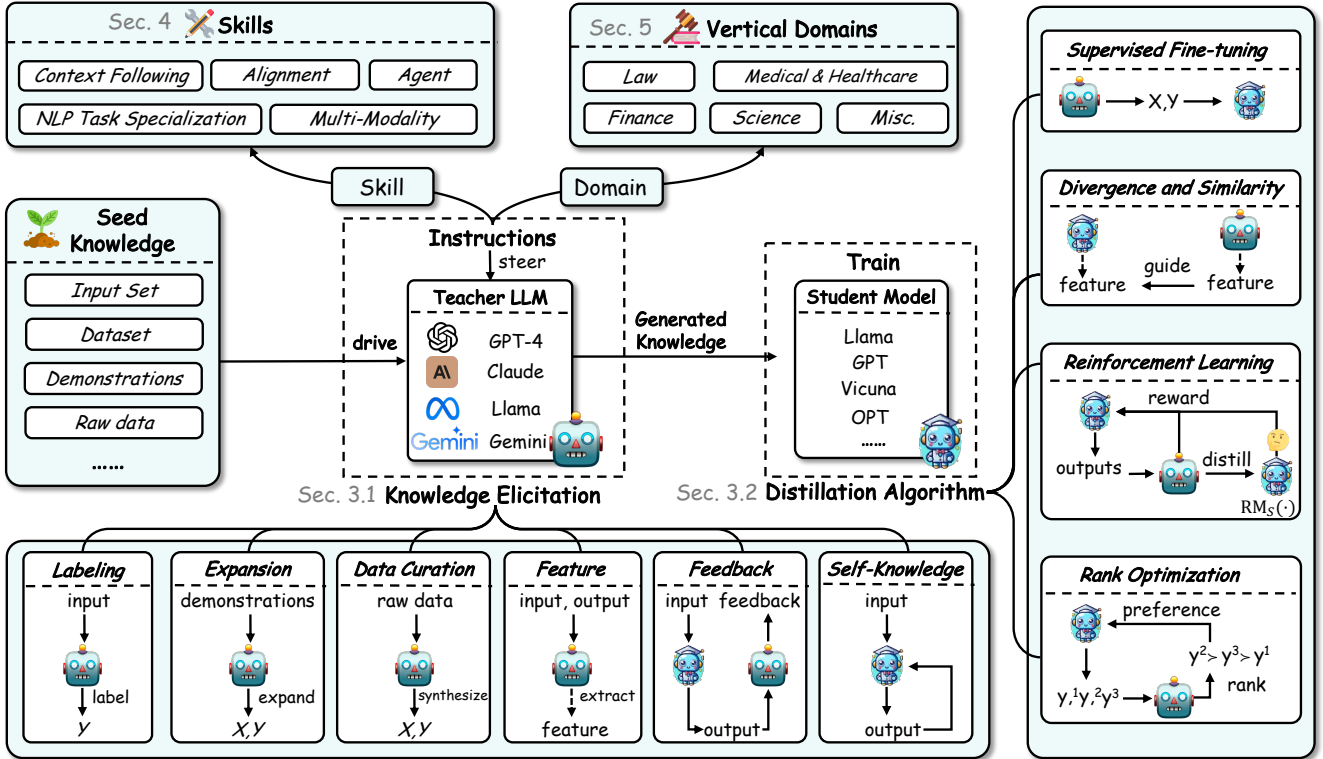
Sec. 4 Skills

Context Following
Alignment
Agent
NLP Task Specialization
Multi-Modality

Sec. 5 Vertical Domains

Law
Medical & Healthcare
Finance
Science
Misc.

Skill
Domain

Seed Knowledge

Input Set
Dataset
Demonstrations
Raw data
......

Instructions
steer
drive
Teacher LLM
GPT-4
Claude
Llama
Gemini Gemini

Generated Knowledge

Train
Student Model
Llama
GPT
Vicuna
OPT
......

Sec. 3.1 Knowledge Elicitation
Sec. 3.2 Distillation Algorithm

Supervised Fine-tuning
X,Y

Divergence and Similarity
feature
guide
feature

Reinforcement Learning
reward
outputs
distill
$\mathrm{RM}_S(\cdot)$

Rank Optimization
preference
$y^2 > y^3 > y^1$
rank
$y,^1 y,^2 y^3$

Labeling
input
label
y

Expansion
demonstrations
expand
X,y

Data Curation
raw data
synthesize
X,y

Feature
input, output
extract
feature

Feedback
input
feedback
output

Self-Knowledge
input
output